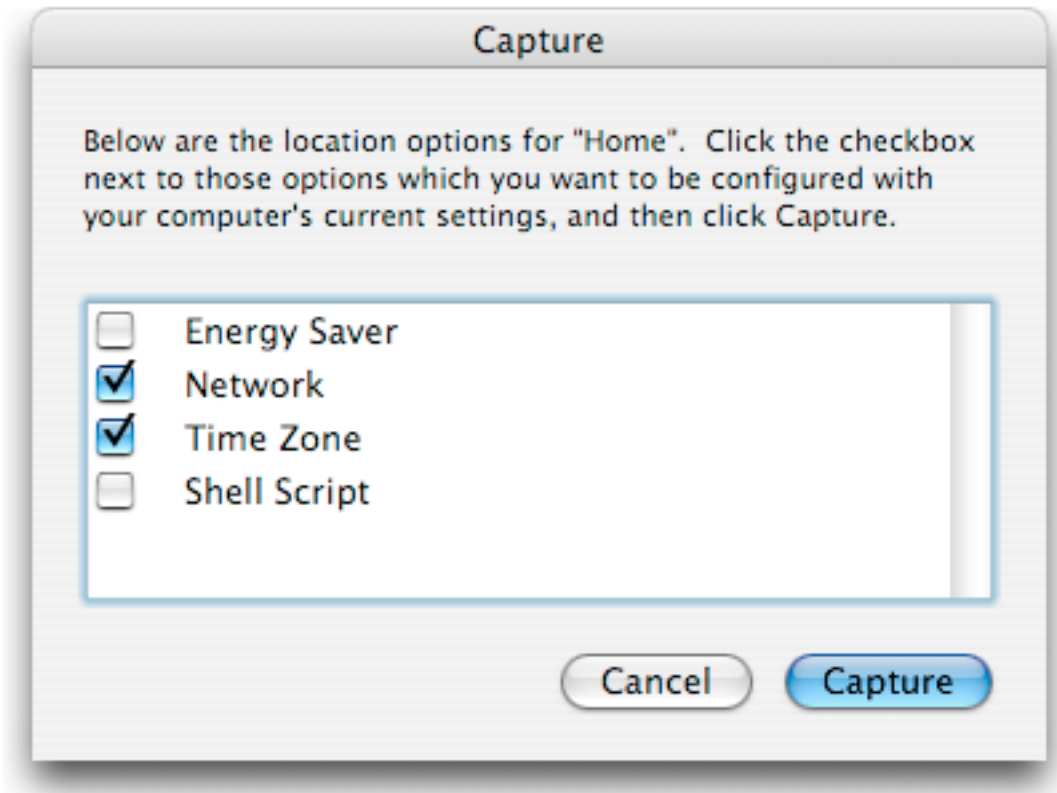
Capture

Below are the location options for "Home". Click the checkbox next to those options which you want to be configured with your computer's current settings, and then click Capture.

Energy Saver
Network
Time Zone
Shell Script

Cancel
Capture